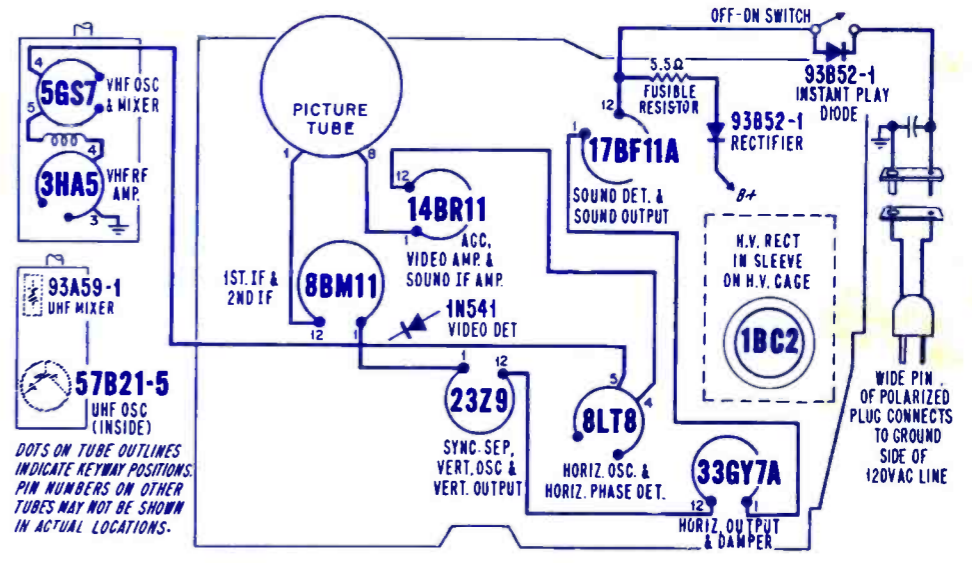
OFF-ON SWITCH

5GS7 VHF OSC & MIXER

4

5

4

3HA5 VHF RF AMP.

3

PICTURE TUBE

1

8

5.5Ω

FUSIBLE RESISTOR

12

93B52-1 INSTANT PLAY DIODE

93B52-1 RECTIFIER

1

17BF11A

SOUND DET. & SOUND OUTPUT

B+

12

14BR11

1

AGC, VIDEO AMP. & SOUND IF AMP.

H.V. RECT IN SLEEVE ON H.V. CAGE

1BC2

93A59-1 UHF MIXER

1ST. IF & 2ND IF

8BM11

12

1

1N541 VIDEO DET

57B21-5 UHF OSC (INSIDE)

1

12

23Z9

SYNC. SEP, VERT. OSC & VERT. OUTPUT

5

4

8LT8

HORIZ. OSC. & HORIZ. PHASE DET.

33GY7A

12

1

HORIZ. OUTPUT & DAMPER

WIDE PIN OF POLARIZED PLUG CONNECTS TO GROUND SIDE OF 120VAC LINE

DOTS ON TUBE OUTLINES INDICATE KEYWAY POSITIONS. PIN NUMBERS ON OTHER TUBES MAY NOT BE SHOWN IN ACTUAL LOCATIONS.